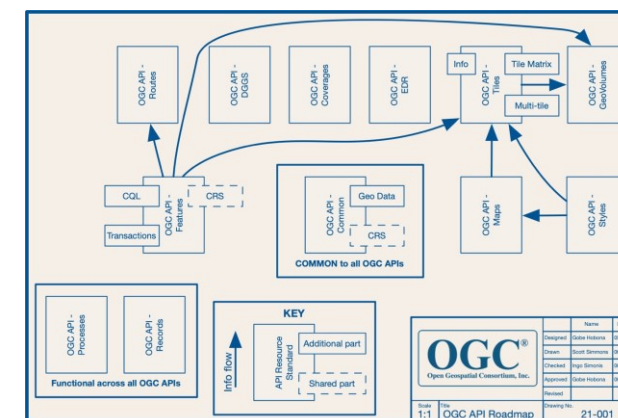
OGC API - Routes

OGC API - DGGS

OGC API - Coverages

OGC API - EDR

Info

OGC API - Tiles

Tile Matrix

Multi-tile

OGC API - GeoVolumes

CQL

CRS

OGC API - Features

Transactions

OGC API - Common

Geo Data

CRS

COMMON to all OGC APIs

OGC API - Maps

OGC API - Styles

OGC API - Processes

OGC API - Records

Functional across all OGC APIs

KEY

Info flow

API Resource Standard

Additional part

Shared part

OGC®

Open Geospatial Consortium, Inc.

| | Name | |
|---|---|---|
| Designed | Gobe Hobona | |
| Drawn | Scott Simmons | |
| Checked | Ingo Simonis | |
| Approved | Gobe Hobona | |
| Revised | | |

Scale 1:1

Title OGC API Roadmap

Drawing No. 21-001